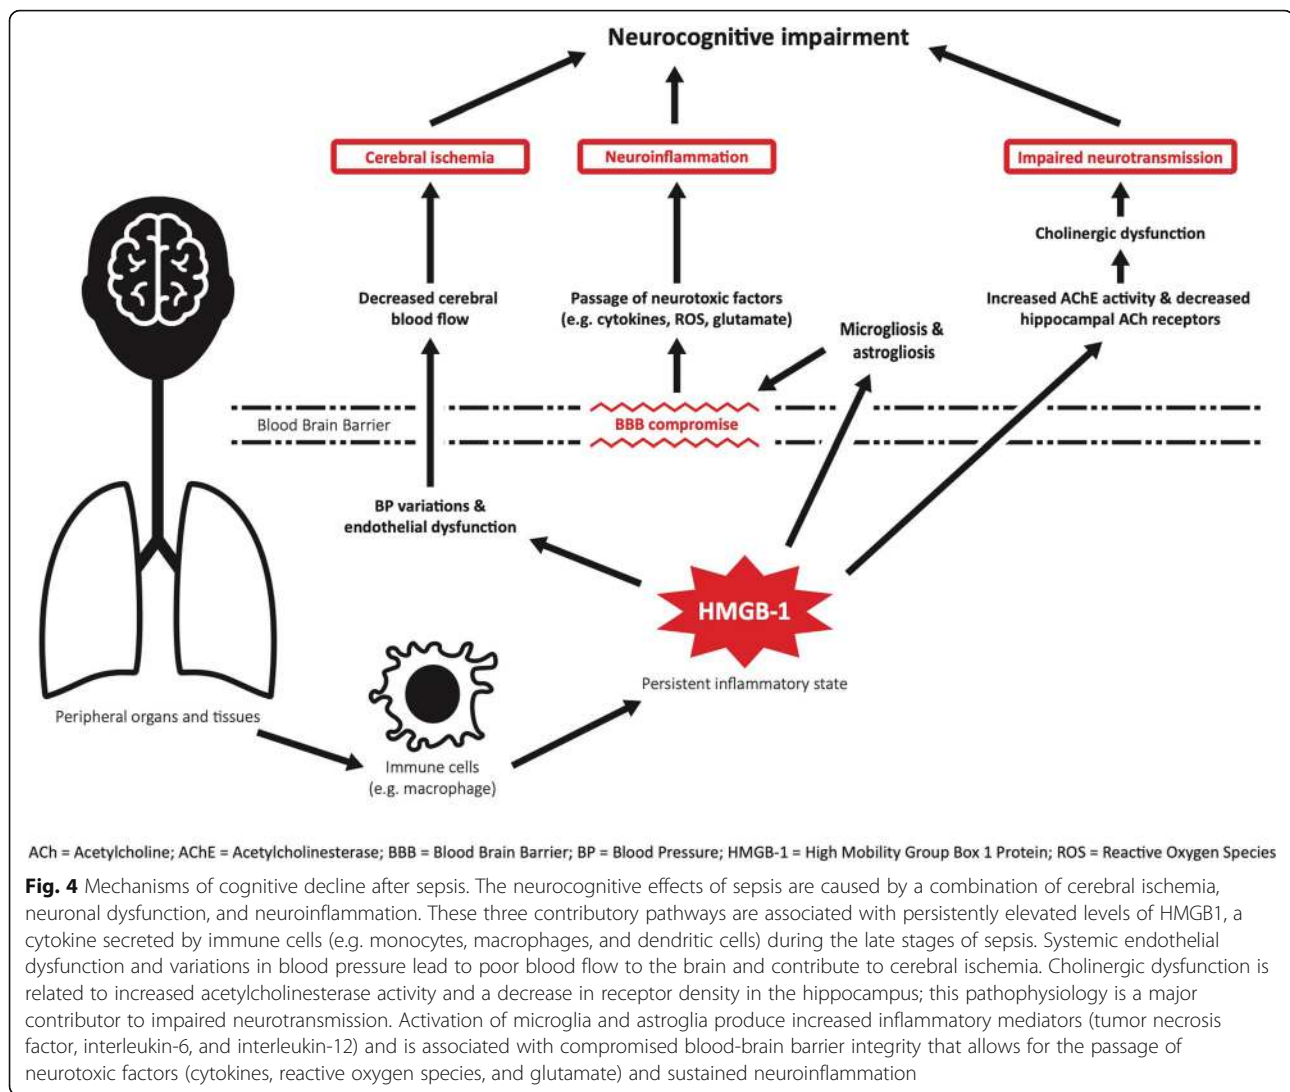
Neurocognitive impairment

Cerebral ischemia

Neuroinflammation

Impaired neurotransmission

Cholinergic dysfunction

Decreased cerebral blood flow

Passage of neurotoxic factors (e.g. cytokines, ROS, glutamate)

Increased AChE activity & decreased hippocampal ACh receptors

Microgliosis & astrogliosis

Blood Brain Barrier

BBB compromise

BP variations & endothelial dysfunction

HMGB-1

Persistent inflammatory state

Peripheral organs and tissues

Immune cells (e.g. macrophage)

ACh = Acetylcholine; AChE = Acetylcholinesterase; BBB = Blood Brain Barrier; BP = Blood Pressure; HMGB-1 = High Mobility Group Box 1 Protein; ROS = Reactive Oxygen Species

**Fig. 4** Mechanisms of cognitive decline after sepsis. The neurocognitive effects of sepsis are caused by a combination of cerebral ischemia, neuronal dysfunction, and neuroinflammation. These three contributory pathways are associated with persistently elevated levels of HMGB1, a cytokine secreted by immune cells (e.g. monocytes, macrophages, and dendritic cells) during the late stages of sepsis. Systemic endothelial dysfunction and variations in blood pressure lead to poor blood flow to the brain and contribute to cerebral ischemia. Cholinergic dysfunction is related to increased acetylcholinesterase activity and a decrease in receptor density in the hippocampus; this pathophysiology is a major contributor to impaired neurotransmission. Activation of microglia and astroglia produce increased inflammatory mediators (tumor necrosis factor, interleukin-6, and interleukin-12) and is associated with compromised blood-brain barrier integrity that allows for the passage of neurotoxic factors (cytokines, reactive oxygen species, and glutamate) and sustained neuroinflammation